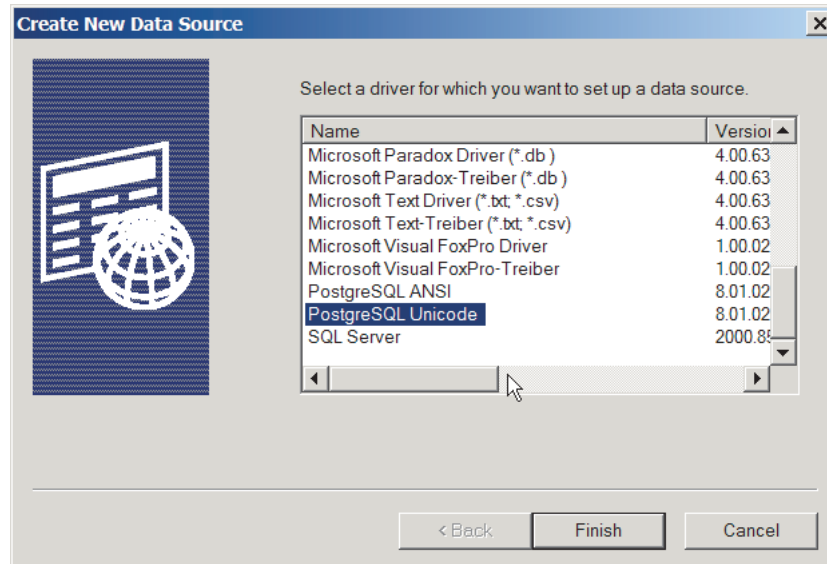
Create New Data Source

Select a driver for which you want to set up a data source.

| Name | Versio |
|---|---|
| Microsoft Paradox Driver (*.db ) | 4.00.63 |
| Microsoft Paradox-Treiber (*.db ) | 4.00.63 |
| Microsoft Text Driver (*.txt; *.csv) | 4.00.63 |
| Microsoft Text-Treiber (*.txt; *.csv) | 4.00.63 |
| Microsoft Visual FoxPro Driver | 1.00.02 |
| Microsoft Visual FoxPro-Treiber | 1.00.02 |
| PostgreSQL ANSI | 8.01.02 |
| PostgreSQL Unicode | 8.01.02 |
| SQL Server | 2000.8 |

< Back Finish Cancel